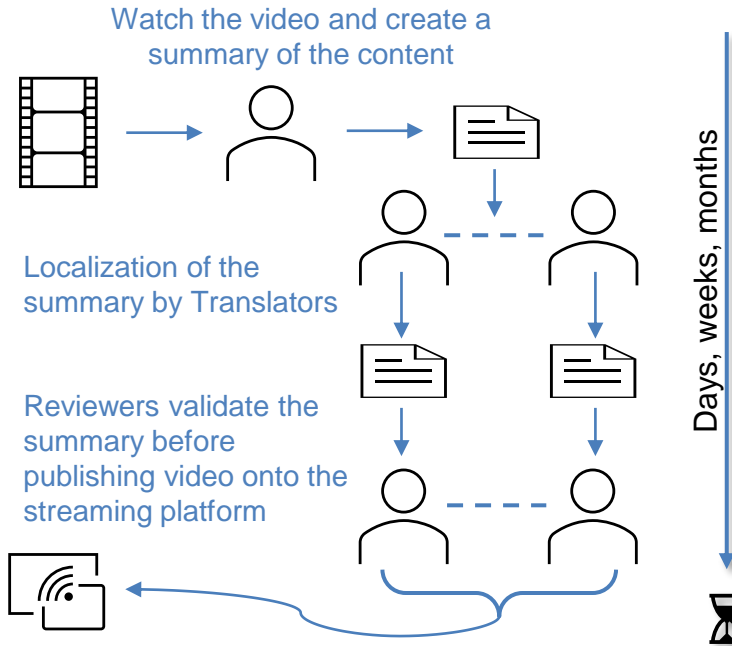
Watch the video and create a summary of the content

Localization of the summary by Translators

Reviewers validate the summary before publishing video onto the streaming platform

Days, weeks, months